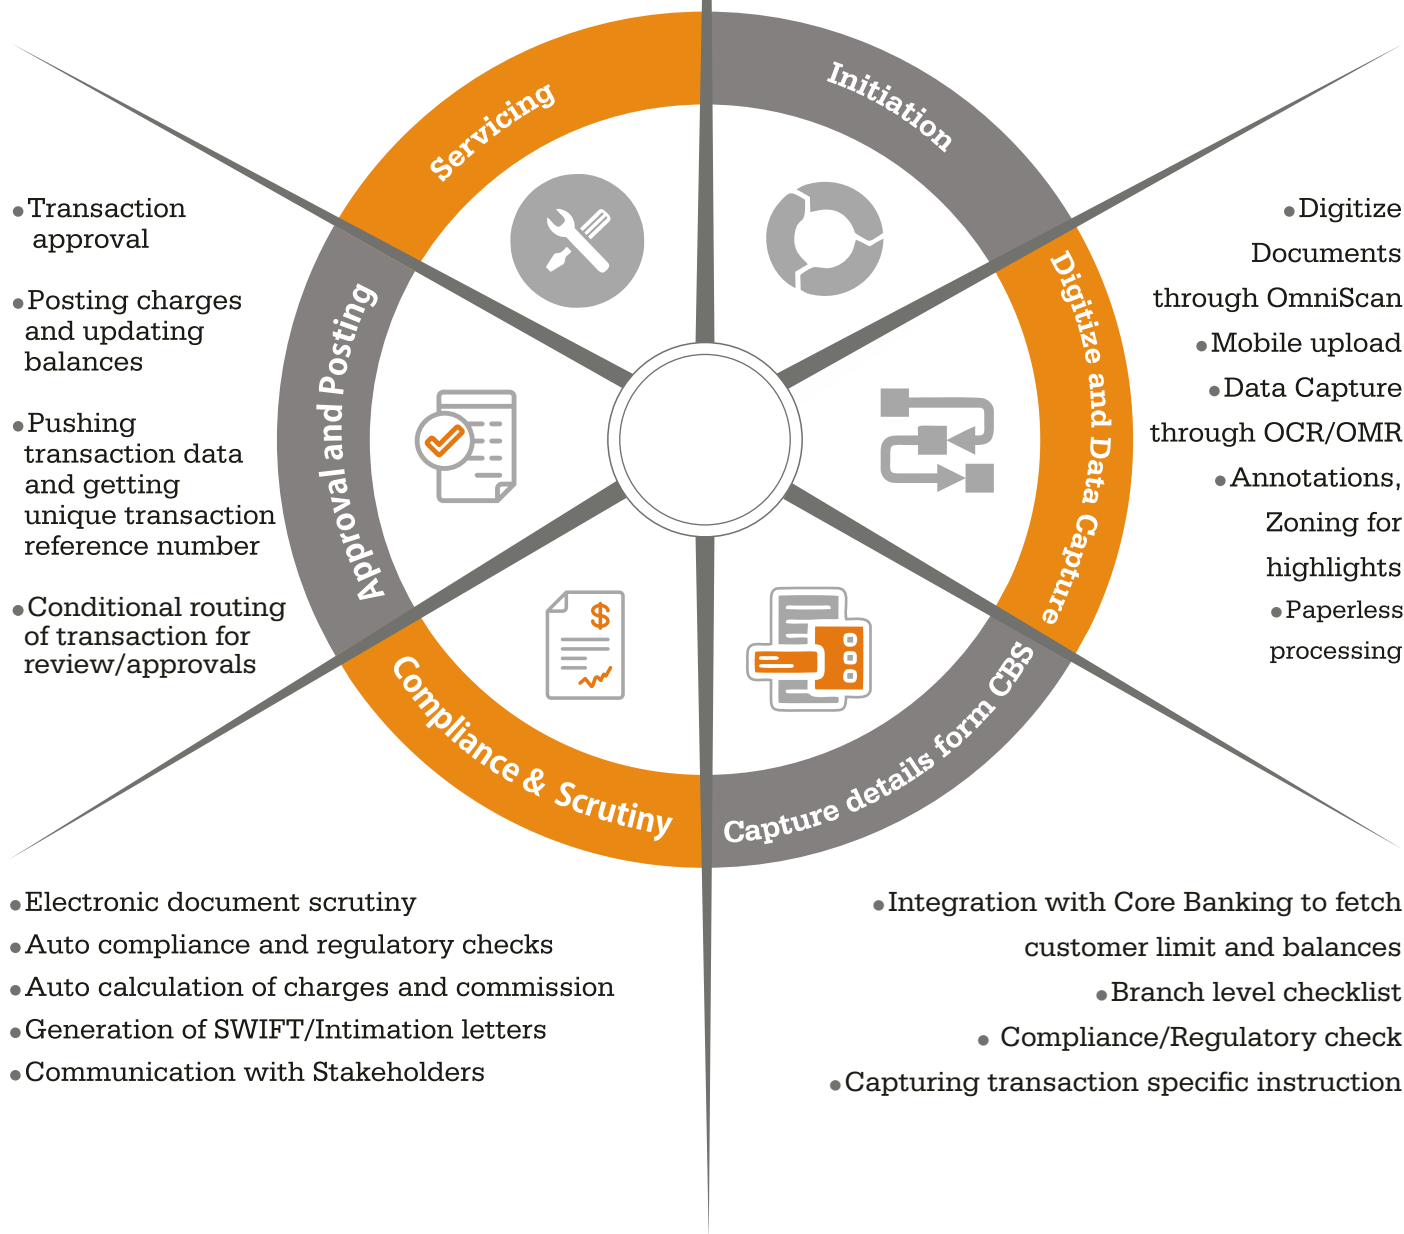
Servicing

Initiation

Digitize and Data Capture

Capture details form CBS

Compliance & Scrutiny

Approval and Posting

$

• Transaction approval

• Posting charges and updating balances

• Pushing transaction data and getting unique transaction reference number

• Conditional routing of transaction for review/approvals

• Digitize Documents through OmniScan

• Mobile upload

• Data Capture through OCR/OMR

• Annotations, Zoning for highlights

• Paperless processing

• Electronic document scrutiny
• Auto compliance and regulatory checks
• Auto calculation of charges and commission
• Generation of SWIFT/Intimation letters
• Communication with Stakeholders

• Integration with Core Banking to fetch customer limit and balances
• Branch level checklist
• Compliance/Regulatory check
• Capturing transaction specific instruction